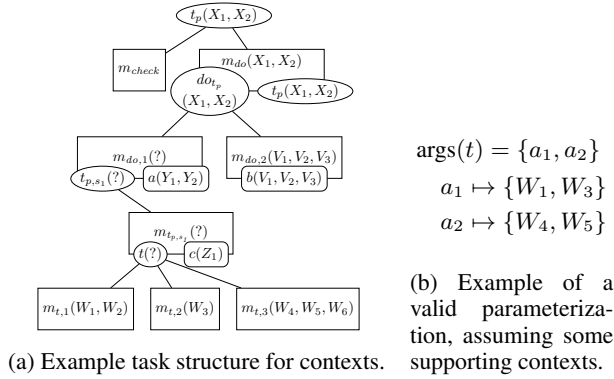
$t_p(X_1, X_2)$

$m_{check}$

$m_{do}(X_1, X_2)$

$do_{t_p}$ $(X_1, X_2)$

$t_p(X_1, X_2)$

$m_{do,1}(?)$

$t_{p,s_1}(?)$

$a(Y_1, Y_2)$

$m_{do,2}(V_1, V_2, V_3)$

$b(V_1, V_2, V_3)$

$m_{t_{p,s_1}}(?)$

$t(?)$

$c(Z_1)$

$m_{t,1}(W_1, W_2)$

$m_{t,2}(W_3)$

$m_{t,3}(W_4, W_5, W_6)$

(a) Example task structure for contexts.

$\text{args}(t) = \{a_1, a_2\}$
$a_1 \mapsto \{W_1, W_3\}$
$a_2 \mapsto \{W_4, W_5\}$

(b) Example of a valid parameterization, assuming some supporting contexts.